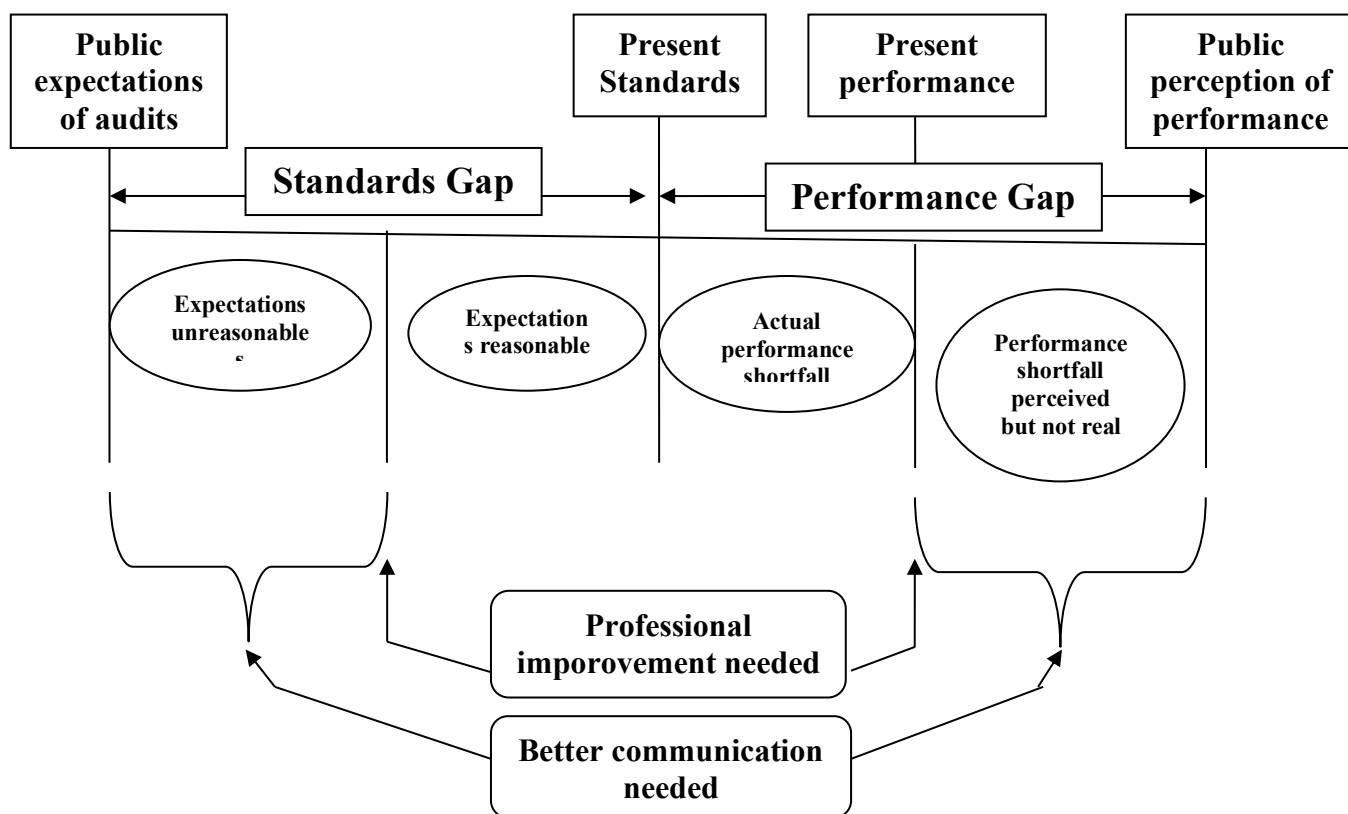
Public expectations of audits

Present Standards

Present performance

Public perception of performance

Standards Gap

Performance Gap

Expectations unreasonable s

Expectation s reasonable

Actual performance shortfall

Performance shortfall perceived but not real

Professional improvement needed

Better communication needed